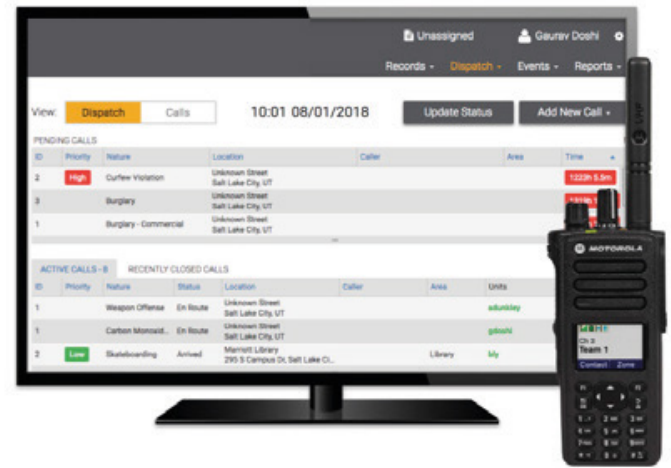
Unassigned Gaurav Doshi

Records - Dispatch - Events - Reports -

View: Dispatch Calls 10:01 08/01/2018 Update Status Add New Call -

PENDING CALLS

| ID | Priority | Nature | Location | Caller | Area | Time |
|---|---|---|---|---|---|---|
| 2 | High | Curfew Violation | Unknown Street Salt Lake City, UT | | | 1223h 5.5m |
| 3 | | Burglary | Unknown Street Salt Lake City, UT | | | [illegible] |
| 1 | | Burglary - Commercial | Unknown Street Salt Lake City, UT | | | |

ACTIVE CALLS - 8 RECENTLY CLOSED CALLS

| ID | Priority | Nature | Status | Location | Caller | Area | Units |
|---|---|---|---|---|---|---|---|
| 1 | | Weapon Offense | En Route | Unknown Street Salt Lake City, UT | | | adunkley |
| 1 | | Carbon Monoxid... | En Route | Unknown Street Salt Lake City, UT | | | gdoshi |
| 2 | Low | Skateboarding | Arrived | Marriott Library 295 S Campus Dr, Salt Lake Ci... | | Library | lily |

MOTOROLA

Ch 3
Team 1
Contact Zone